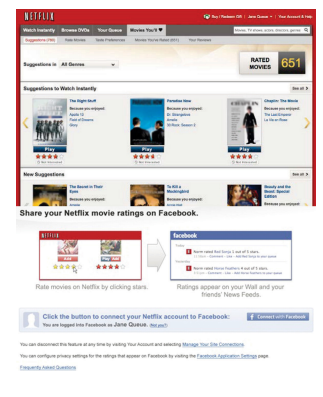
NETFLIX

Buy / Redeem Gift | Jane Queue | Your Account & Help

Watch Instantly | Browse DVDs | Your Queue | Movies You'll ♥

Movies, TV shows, actors, directors, genres

Suggestions (184) | Rate Movies | Taste Preferences | Movies You've Rated (651) | Your Reviews

Suggestions in All Genres

RATED MOVIES 651

Suggestions to Watch Instantly

See all

The Right Stuff
Because you enjoyed:
Apollo 13
Code of Honor
Glory

Play

Paradise Now
Because you enjoyed:
Al-Shargawiya
Amelie
Ali Boom: Season 2

Play

Chaplin: The Movie
Because you enjoyed:
The Last Emperor
La Vie en Rose

Play

New Suggestions

See all

The Secret in Their Eyes
Because you enjoyed:

To Kill a Mockingbird
Because you enjoyed:

Beauty and the Beast: Special Edition
Because you enjoyed:

Share your Netflix movie ratings on Facebook.

facebook

Rate movies on Netflix by clicking stars.

Ratings appear on your Wall and your friends' News Feeds.

Click the button to connect your Netflix account to Facebook:
You are logged into Facebook as Jane Queue. Not you?

Connect with Facebook

You can disconnect this feature at any time by visiting Your Account and selecting Manage Your Site Connections.

You can configure privacy settings for the ratings that appear on Facebook by visiting the Facebook Application Settings page.

Frequently Asked Questions